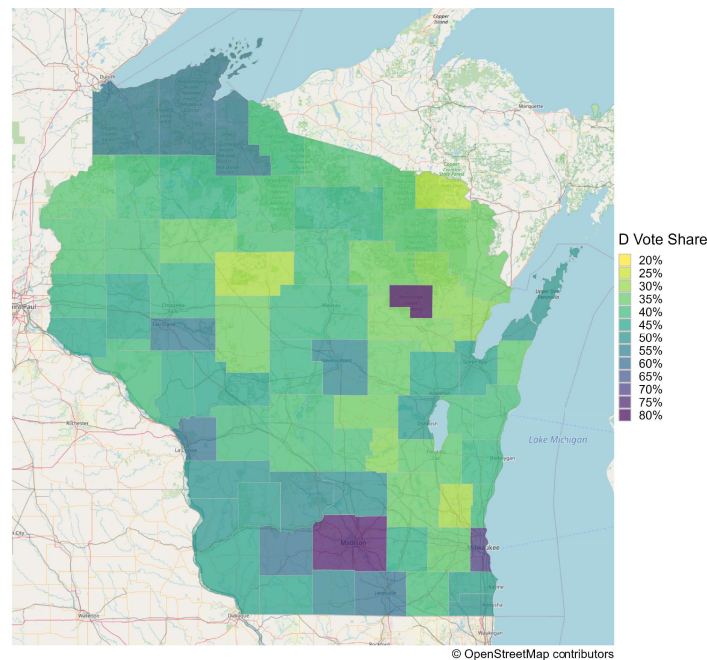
Copper Island

Duluth

Marquette

Saint Paul

Eau Claire

Rochester

La Crosse

Oshkosh

Lake Michigan

Madison

Milwaukee

Racine

Kenosha

Waukegan

Dubuque

Rockford

Waterloo

D Vote Share
20%
25%
30%
35%
40%
45%
50%
55%
60%
65%
70%
75%
80%

© OpenStreetMap contributors